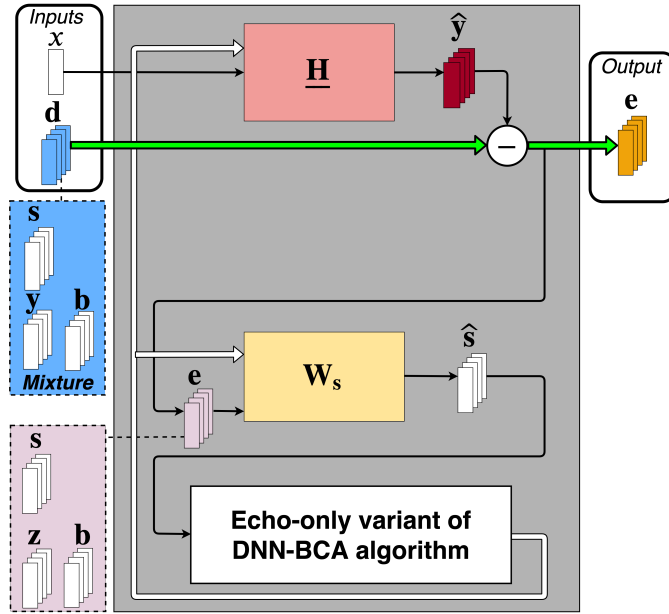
Inputs
$x$
$\mathbf{d}$
$\mathbf{s}$
$\mathbf{y}$
$\mathbf{b}$
Mixture
$\mathbf{s}$
$\mathbf{z}$
$\mathbf{b}$
$\underline{\mathbf{H}}$
$\hat{\mathbf{y}}$
$-$
Output
$\mathbf{e}$
$\mathbf{e}$
$\mathbf{W_s}$
$\hat{\mathbf{s}}$
Echo-only variant of DNN-BCA algorithm